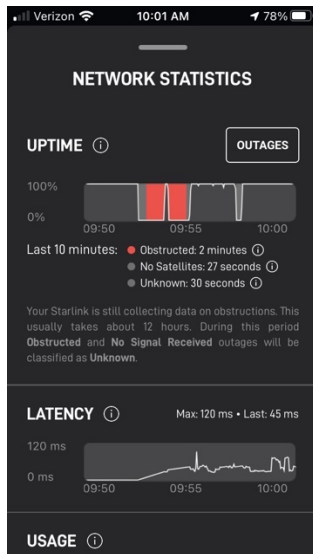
Verizon 10:01 AM 78%

NETWORK STATISTICS

UPTIME ⓘ

OUTAGES

100%
0%
09:50 09:55 10:00

Last 10 minutes: Obstructed: 2 minutes ⓘ
No Satellites: 27 seconds ⓘ
Unknown: 30 seconds ⓘ

Your Starlink is still collecting data on obstructions. This usually takes about 12 hours. During this period **Obstructed** and **No Signal Received** outages will be classified as **Unknown**.

LATENCY ⓘ Max: 120 ms • Last: 45 ms

120 ms
0 ms
09:50 09:55 10:00

USAGE ⓘ